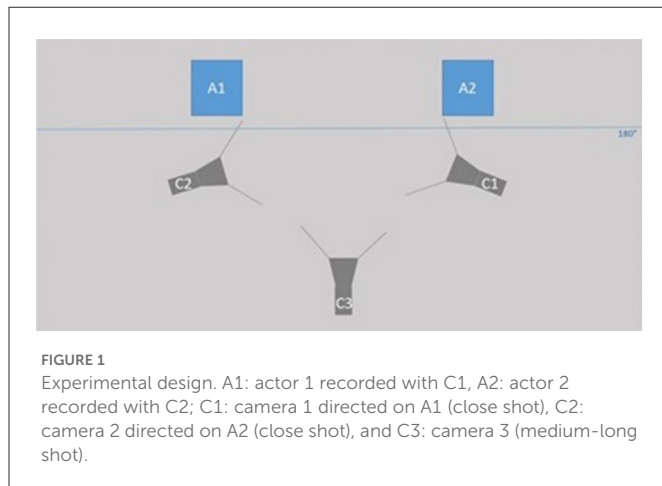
A1

A2

180°

C2

C1

C3

FIGURE 1

Experimental design. A1: actor 1 recorded with C1, A2: actor 2 recorded with C2; C1: camera 1 directed on A1 (close shot), C2: camera 2 directed on A2 (close shot), and C3: camera 3 (medium-long shot).